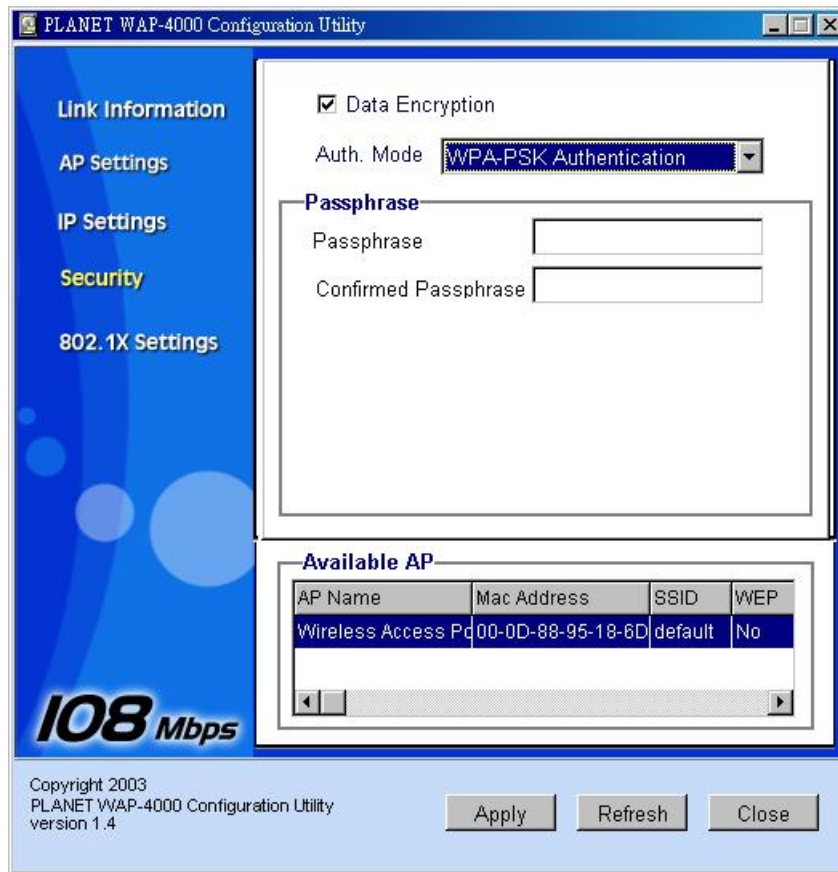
PLANET WAP-4000 Configuration Utility

Link Information

AP Settings

IP Settings

Security

802.1X Settings

☑ Data Encryption

Auth. Mode WPA-PSK Authentication

Passphrase

Passphrase

Confirmed Passphrase

Available AP

| AP Name | Mac Address | SSID | WEP |
|---|---|---|---|
| Wireless Access Po | 00-0D-88-95-18-6D | default | No |

108 Mbps

Copyright 2003
PLANET WAP-4000 Configuration Utility
version 1.4

Apply

Refresh

Close